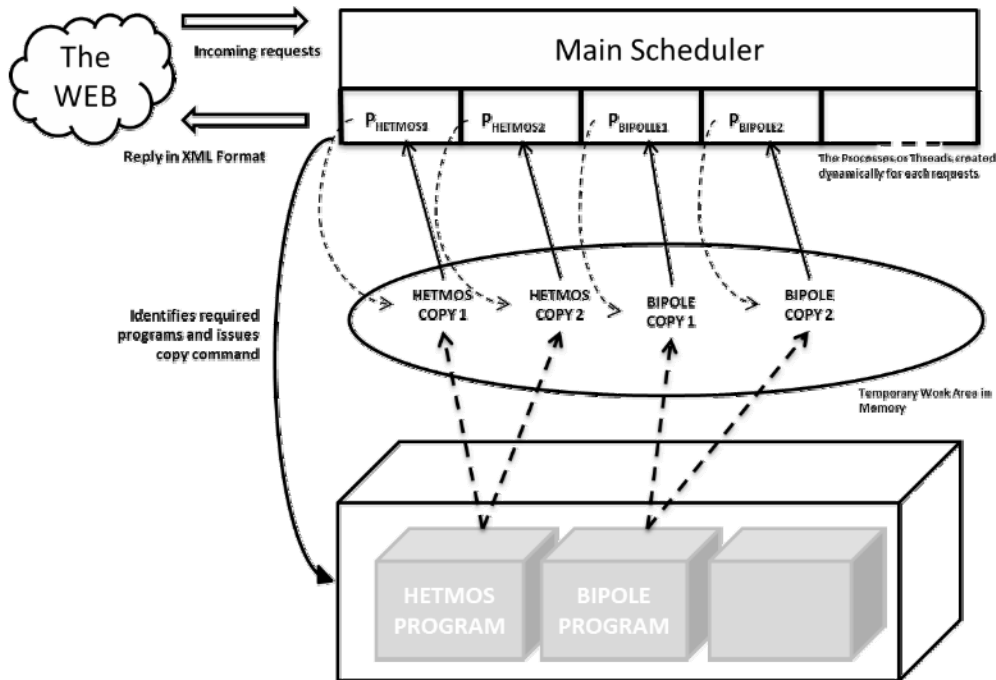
The WEB

Incoming requests

Reply in XML Format

Main Scheduler

$P_{HETMOS1}$ $P_{HETMOS2}$ $P_{BIPOLE1}$ $P_{BIPOLE2}$

The Processes or Threads created dynamically for each requests

Identifies required programs and issues copy command

HETMOS COPY 1

HETMOS COPY 2

BIPOLE COPY 1

BIPOLE COPY 2

Temporary Work Area in Memory

HETMOS PROGRAM

BIPOLE PROGRAM